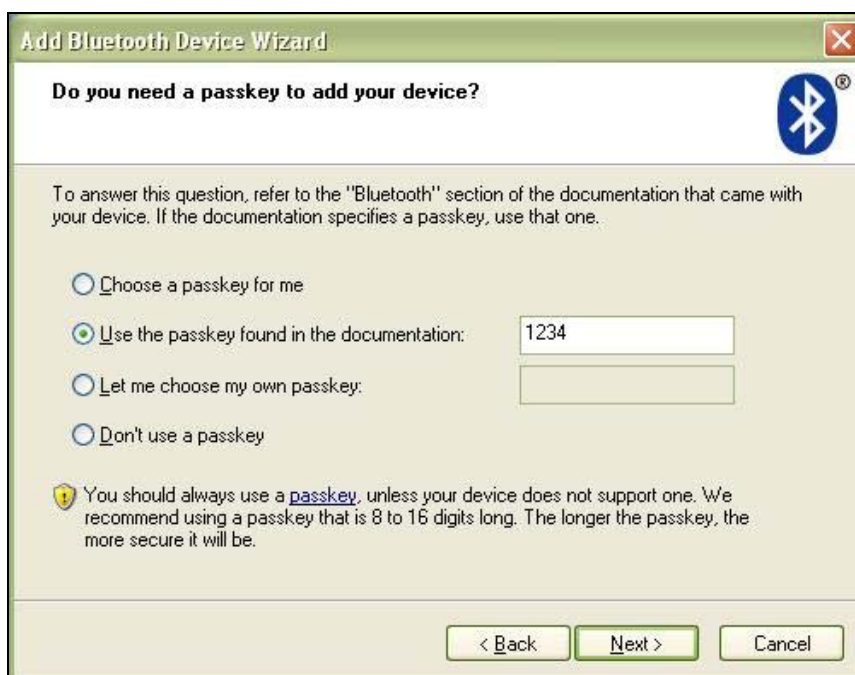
Add Bluetooth Device Wizard

Do you need a passkey to add your device?

To answer this question, refer to the "Bluetooth" section of the documentation that came with your device. If the documentation specifies a passkey, use that one.

Choose a passkey for me

Use the passkey found in the documentation: 1234

Let me choose my own passkey:

Don't use a passkey

You should always use a passkey, unless your device does not support one. We recommend using a passkey that is 8 to 16 digits long. The longer the passkey, the more secure it will be.

< Back Next > Cancel